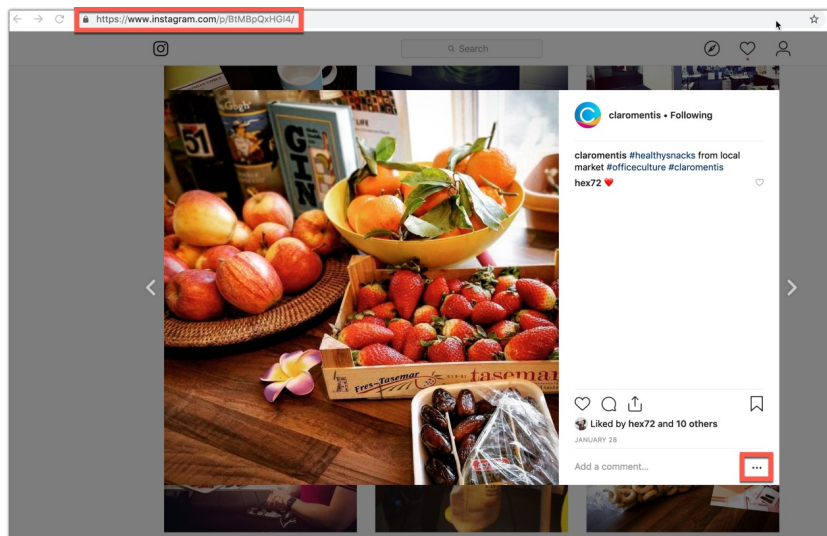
https://www.instagram.com/p/BtMBpQxHGI4/

Search

claromentis • Following

claromentis #healthysnacks from local market #officeculture #claromentis

hex72 ❤️

51

GIN

Fres-tasemar

tasemar

Liked by hex72 and 10 others

JANUARY 28

Add a comment...

...